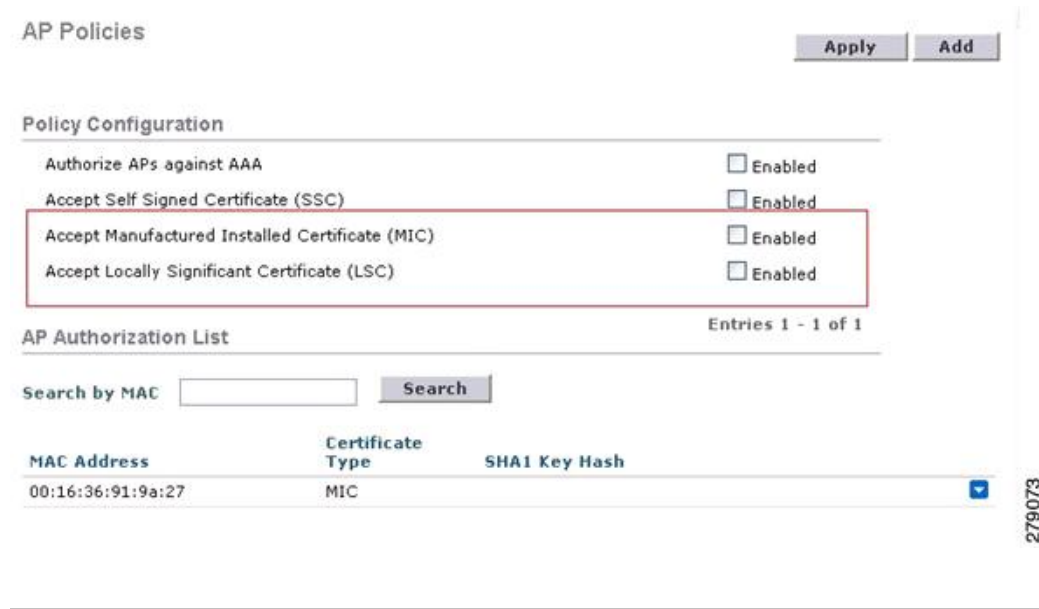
AP Policies

Apply Add

Policy Configuration

Authorize APs against AAA Enabled

Accept Self Signed Certificate (SSC) Enabled

Accept Manufactured Installed Certificate (MIC) Enabled

Accept Locally Significant Certificate (LSC) Enabled

Entries 1 - 1 of 1

AP Authorization List

Search by MAC Search

| MAC Address | Certificate Type | SHA1 Key Hash |
|---|---|---|
| 00:16:36:91:9a:27 | MIC | |

279073